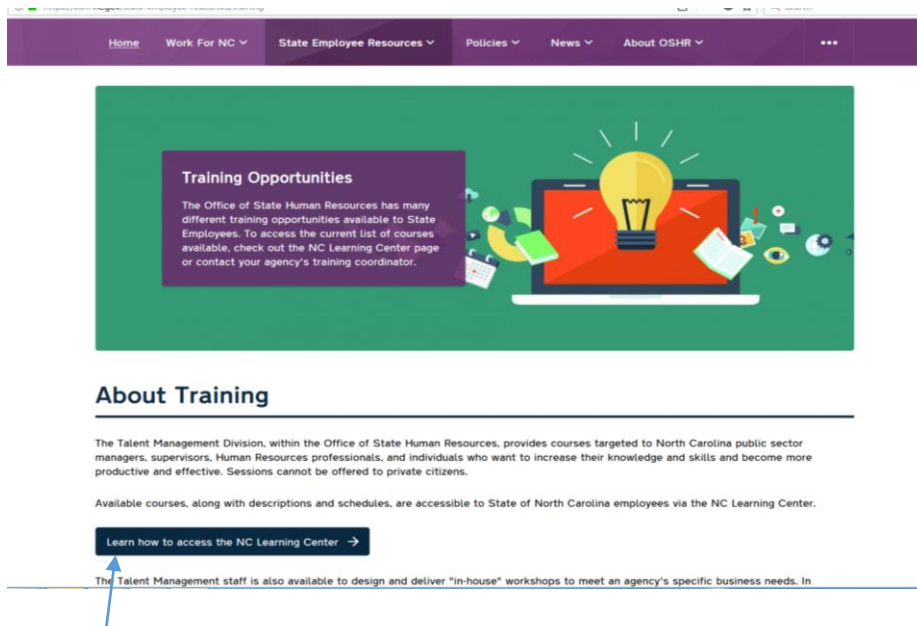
Home Work For NC State Employee Resources Policies News About OSHR •••

Training Opportunities

The Office of State Human Resources has many different training opportunities available to State Employees. To access the current list of courses available, check out the NC Learning Center page or contact your agency's training coordinator.

About Training

The Talent Management Division, within the Office of State Human Resources, provides courses targeted to North Carolina public sector managers, supervisors, Human Resources professionals, and individuals who want to increase their knowledge and skills and become more productive and effective. Sessions cannot be offered to private citizens.

Available courses, along with descriptions and schedules, are accessible to State of North Carolina employees via the NC Learning Center.

Learn how to access the NC Learning Center →

The Talent Management staff is also available to design and deliver "in-house" workshops to meet an agency's specific business needs. In